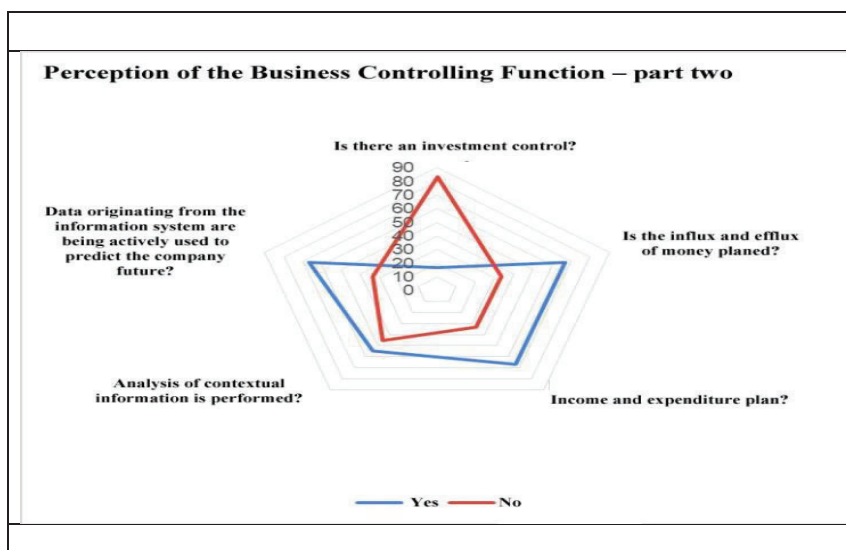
Perception of the Business Controlling Function – part two

Is there an investment control?

90
80
70
60
50
40
30
20
10
0

Data originating from the information system are being actively used to predict the company future?

Is the influx and efflux of money planed?

Analysis of contextual information is performed?

Income and expenditure plan?

Yes No